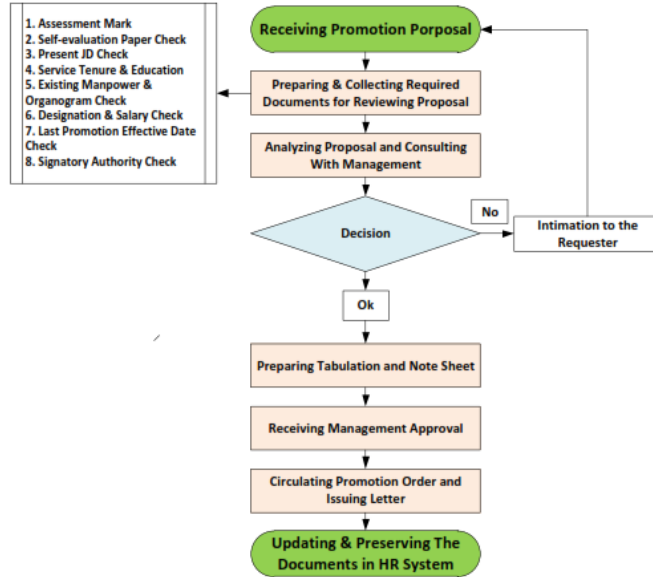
1. Assessment Mark
2. Self-evaluation Paper Check
3. Present JD Check
4. Service Tenure & Education
5. Existing Manpower & Organogram Check
6. Designation & Salary Check
7. Last Promotion Effective Date Check
8. Signatory Authority Check

Receiving Promotion Porposal

Preparing & Collecting Required Documents for Reviewing Proposal

Analyzing Proposal and Consulting With Management

Decision

No

Intimation to the Requester

Ok

Preparing Tabulation and Note Sheet

Receiving Management Approval

Circulating Promotion Order and Issuing Letter

Updating & Preserving The Documents in HR System